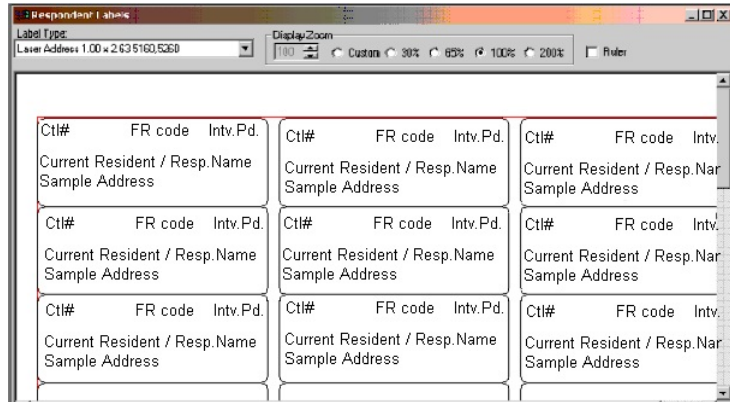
Respondent Labels

Label Type:
Laser Address 1.00 x 2.63 5160,5260

Display Zoom
100
Custom 30% 65% 100% 200%
Ruler

| Ctl# FR code Intv.Pd. | Ctl# FR code Intv.Pd. | Ctl# FR code Intv. |
|---|---|---|
| Current Resident / Resp.Name Sample Address | Current Resident / Resp.Name Sample Address | Current Resident / Resp.Nar Sample Address |
| Ctl# FR code Intv.Pd. | Ctl# FR code Intv.Pd. | Ctl# FR code Intv. |
| Current Resident / Resp.Name Sample Address | Current Resident / Resp.Name Sample Address | Current Resident / Resp.Nar Sample Address |
| Ctl# FR code Intv.Pd. | Ctl# FR code Intv.Pd. | Ctl# FR code Intv. |
| Current Resident / Resp.Name Sample Address | Current Resident / Resp.Name Sample Address | Current Resident / Resp.Nar Sample Address |